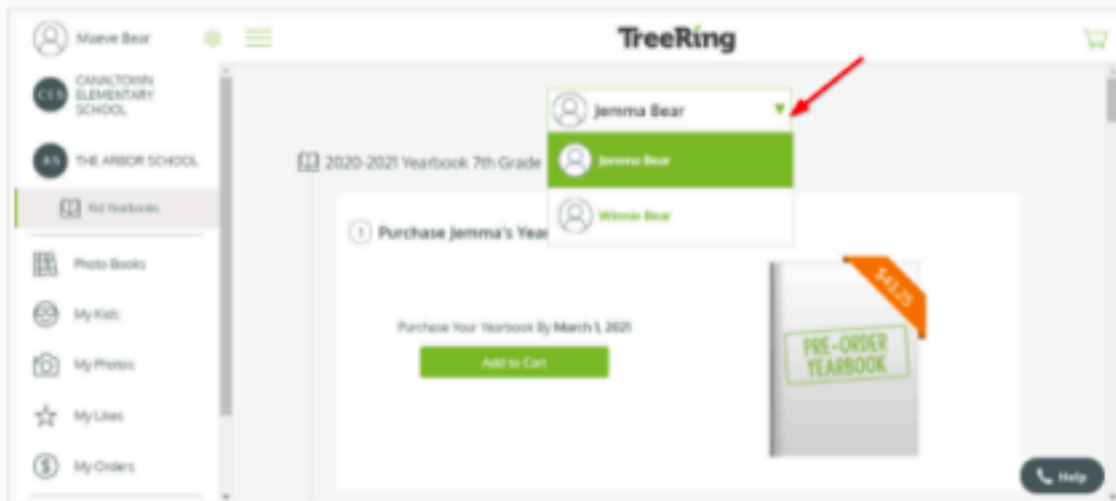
Maeve Bear

TreeRing

CES CANALTOWN ELEMENTARY SCHOOL

AS THE ARBOR SCHOOL

Kid Yearbooks

Photo Books

My Kids

My Photos

My Likes

My Orders

Jemma Bear

Jemma Bear

Winnie Bear

2020-2021 Yearbook 7th Grade

1 Purchase Jemma's Year

Purchase Your Yearbook By March 1, 2021

Add to Cart

$43.25

PRE-ORDER YEARBOOK

Help